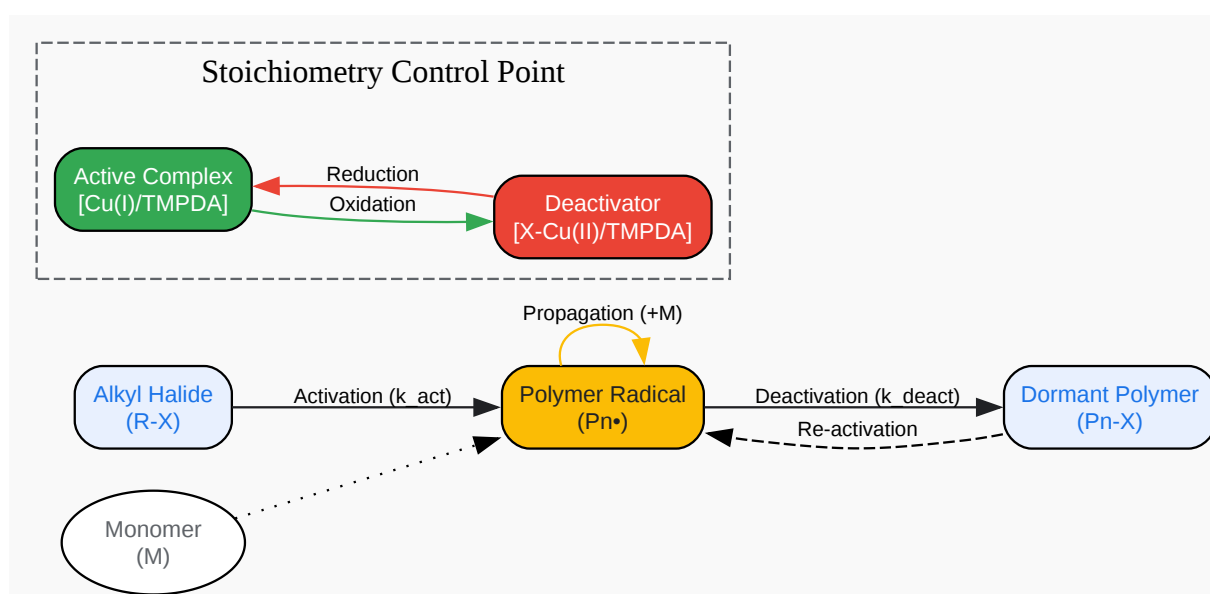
Stoichiometry Control Point

Active Complex
[Cu(I)/TMPDA]

Reduction

Oxidation

Deactivator
[X-Cu(II)/TMPDA]

Propagation (+M)

Alkyl Halide
(R-X)

Activation (k_act)

Polymer Radical
(Pn•)

Deactivation (k_deact)

Re-activation

Dormant Polymer
(Pn-X)

Monomer
(M)